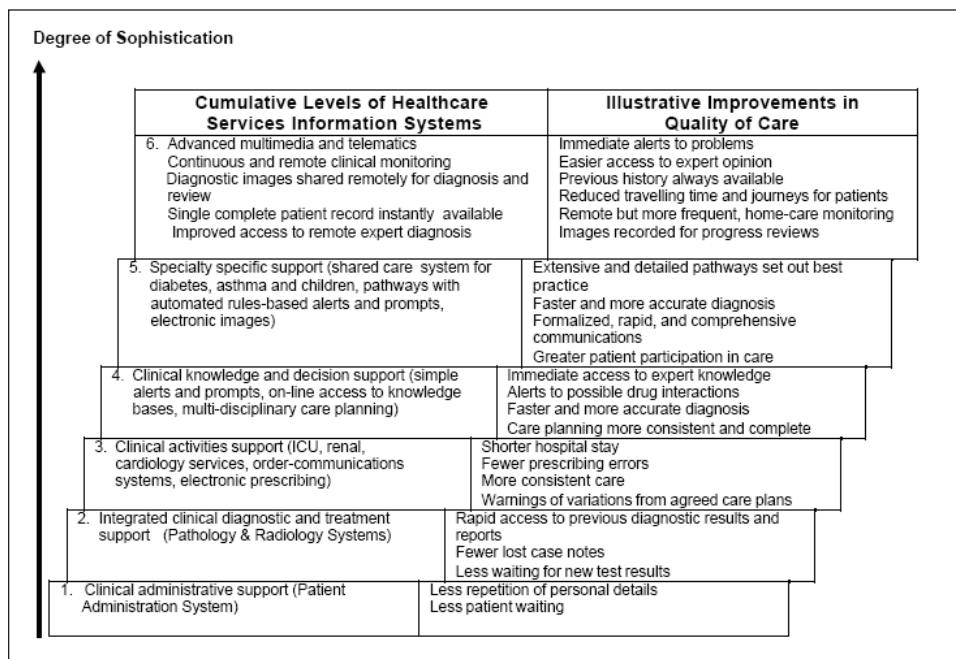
Degree of Sophistication

| Cumulative Levels of Healthcare Services Information Systems | Illustrative Improvements in Quality of Care |
|---|---|
| 6. Advanced multimedia and telematics<br>Continuous and remote clinical monitoring<br>Diagnostic images shared remotely for diagnosis and review<br>Single complete patient record instantly available<br>Improved access to remote expert diagnosis | Immediate alerts to problems<br>Easier access to expert opinion<br>Previous history always available<br>Reduced travelling time and journeys for patients<br>Remote but more frequent, home-care monitoring<br>Images recorded for progress reviews |
| 5. Specialty specific support (shared care system for diabetes, asthma and children, pathways with automated rules-based alerts and prompts, electronic images) | Extensive and detailed pathways set out best practice<br>Faster and more accurate diagnosis<br>Formalized, rapid, and comprehensive communications<br>Greater patient participation in care |
| 4. Clinical knowledge and decision support (simple alerts and prompts, on-line access to knowledge bases, multi-disciplinary care planning) | Immediate access to expert knowledge<br>Alerts to possible drug interactions<br>Faster and more accurate diagnosis<br>Care planning more consistent and complete |
| 3. Clinical activities support (ICU, renal, cardiology services, order-communications systems, electronic prescribing) | Shorter hospital stay<br>Fewer prescribing errors<br>More consistent care<br>Warnings of variations from agreed care plans |
| 2. Integrated clinical diagnostic and treatment support (Pathology & Radiology Systems) | Rapid access to previous diagnostic results and reports<br>Fewer lost case notes<br>Less waiting for new test results |
| 1. Clinical administrative support (Patient Administration System) | Less repetition of personal details<br>Less patient waiting |